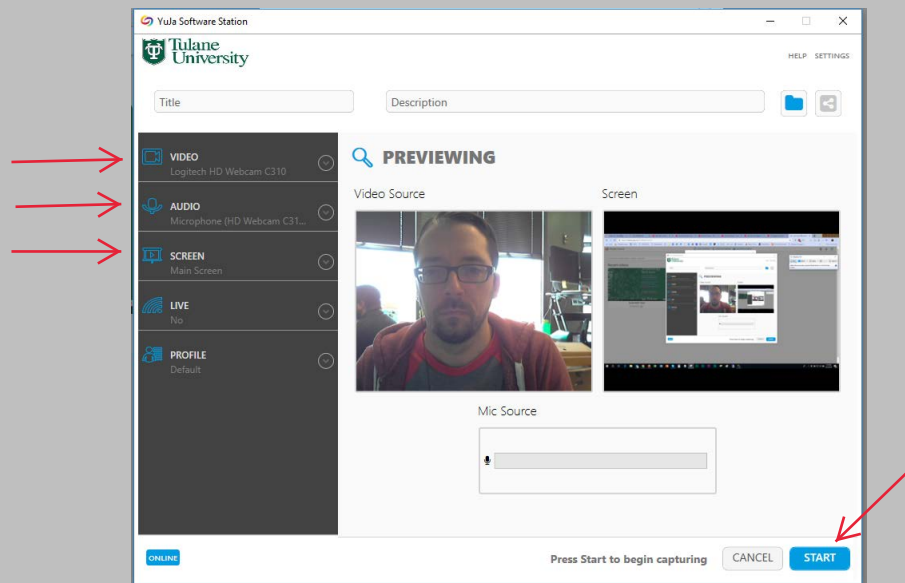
Yuja Software Station

Tulane University

HELP SETTINGS

Title

Description

VIDEO
Logitech HD Webcam C310

AUDIO
Microphone (HD Webcam C31...

SCREEN
Main Screen

LIVE
No

PROFILE
Default

PREVIEWING

Video Source

Screen

Mic Source

ONLINE

Press Start to begin capturing

CANCEL

START